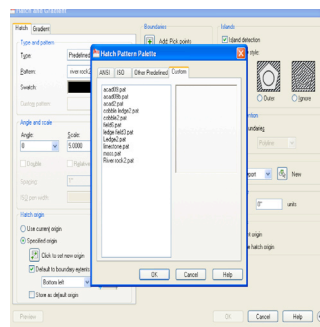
Hatch and Gradient
Hatch
Gradient
Type and pattern
Type:
Predefined
Pattern:
river rock2
Swatch:
Custom pattern:
Angle and scale
Angle:
0
Scale:
5.0000
Double
Relative
Spacing:
1
ISO pen width:
Hatch origin
Use current origin
Specified origin
Click to set new origin
Default to boundary extents
Bottom left
Store as default origin
Boundaries
Add: Pick points
Islands
Island detection
Outer
Ignore
Preview
OK
Cancel
Help
New
units

Hatch Pattern Palette
ANSI
ISO
Other Predefined
Custom
acad00.pat
acad00b.pat
acad2.pat
cobble ledge2.pat
cobble2.pat
field5.pat
ledge field3.pat
Ledge2.pat
limestone.pat
moss.pat
River rock2.pat
OK
Cancel
Help